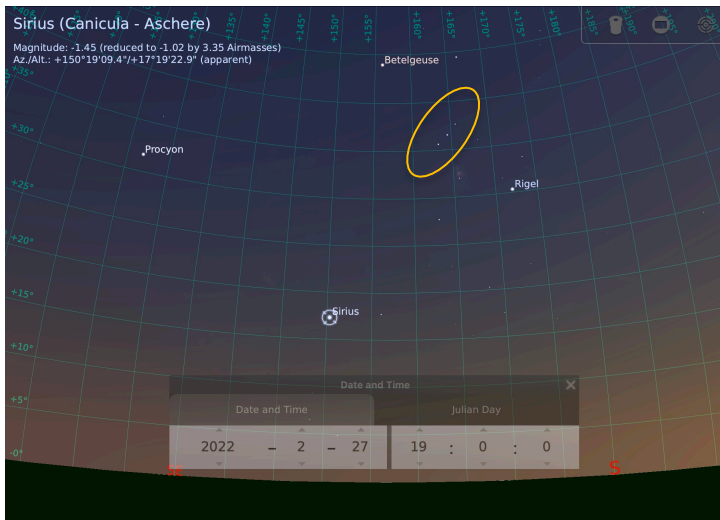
Sirius (Canicula - Aschere)
Magnitude: -1.45 (reduced to -1.02 by 3.35 Airmasses)
Az./Alt.: +150°19'09.4"/+17°19'22.9" (apparent)

+130° +135° +140° +145° +150° +155° +160° +165° +170° +175° +180° +185° +190°

+35°
+30°
+25°
+20°
+15°
+10°
+5°
-0°

Betelgeuse
Procyon
Rigel
Sirius

Date and Time
Date and Time
Julian Day
2022 – 2 – 27
19 : 0 : 0

SE
S